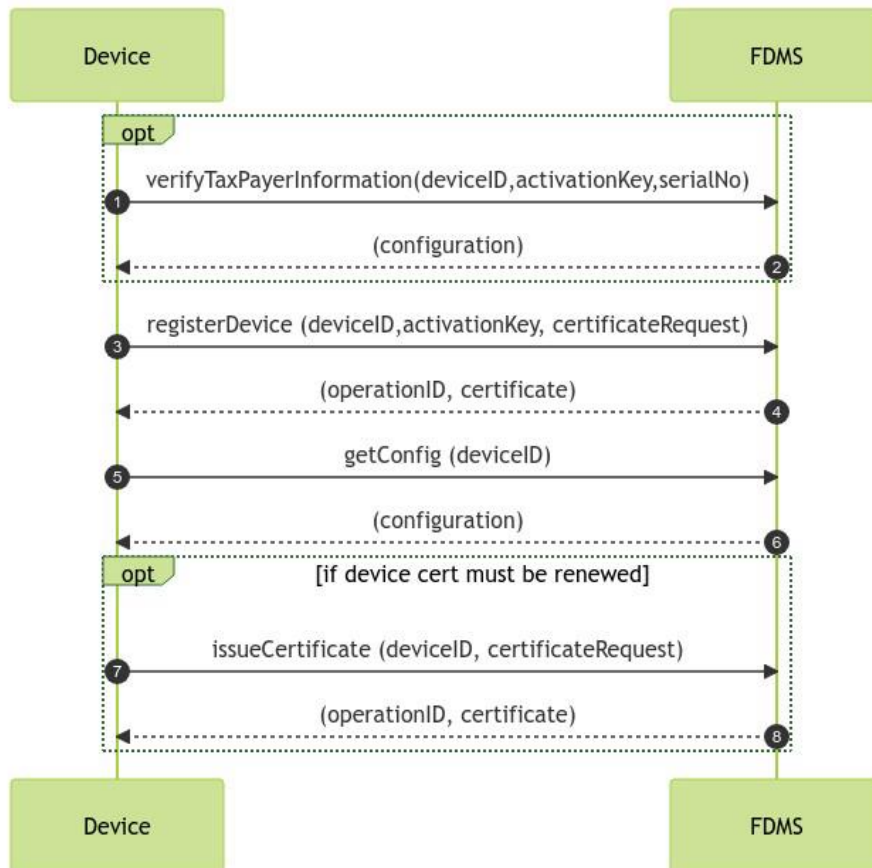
Device

FDMS

opt

1 verifyTaxPayerInformation(deviceID,activationKey,serialNo)

2 (configuration)

3 registerDevice (deviceID,activationKey, certificateRequest)

4 (operationID, certificate)

5 getConfig (deviceID)

6 (configuration)

opt

[if device cert must be renewed]

7 issueCertificate (deviceID, certificateRequest)

8 (operationID, certificate)

Device

FDMS